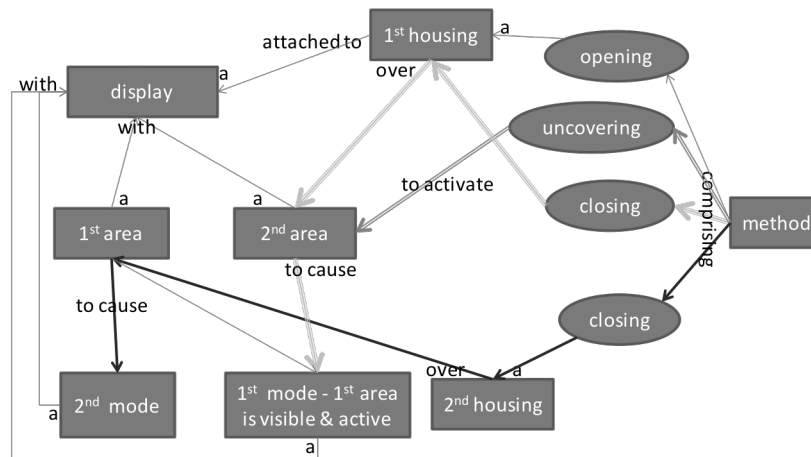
1$^{st}$ housing

attached to

a

opening

with

a

display

over

uncovering

with

to activate

comprising

a

a

closing

method

1$^{st}$ area

2$^{nd}$ area

to cause

to cause

closing

over

a

a

2$^{nd}$ mode

1$^{st}$ mode - 1$^{st}$ area is visible & active

2$^{nd}$ housing

a